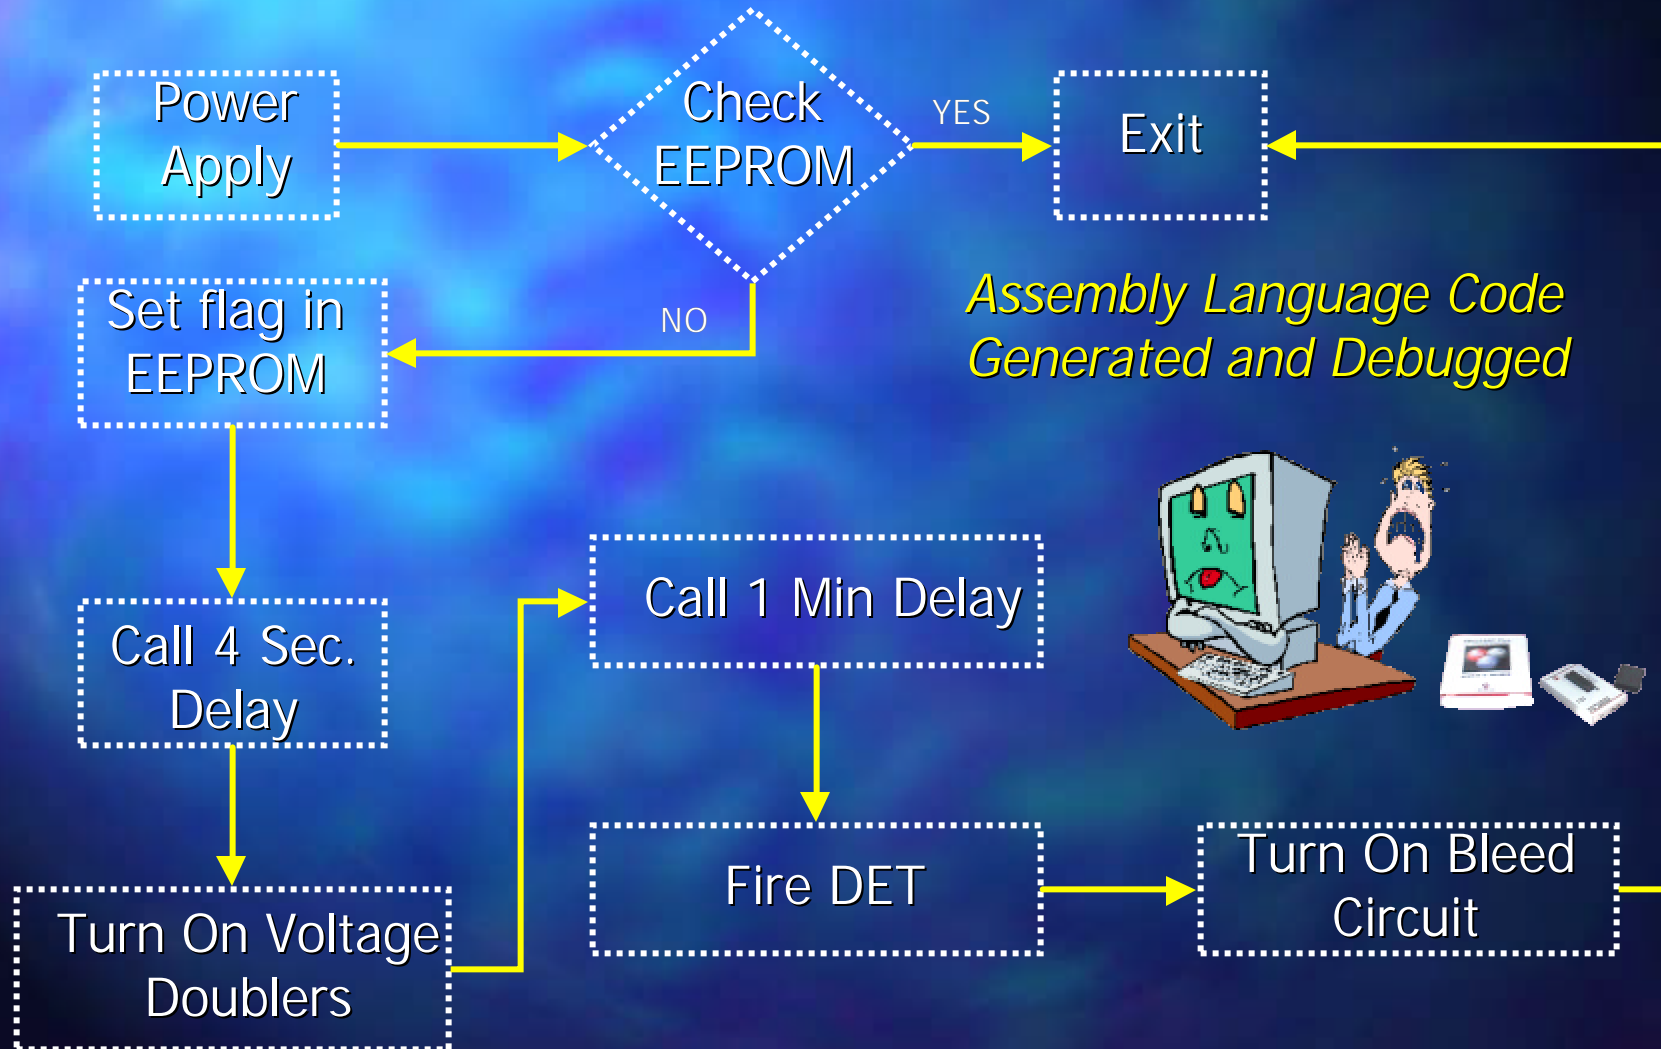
Power Apply

Check EEPROM

YES

Exit

NO

Set flag in EEPROM

Assembly Language Code Generated and Debugged

Call 4 Sec. Delay

Call 1 Min Delay

Turn On Voltage Doublers

Fire DET

Turn On Bleed Circuit